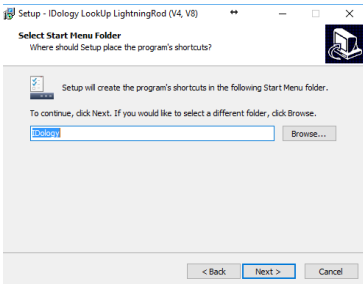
Setup - IDology LookUp LightningRod (V4, V8)

Select Start Menu Folder
Where should Setup place the program's shortcuts?

Setup will create the program's shortcuts in the following Start Menu folder.

To continue, click Next. If you would like to select a different folder, click Browse.

IDology

Browse...

< Back

Next >

Cancel